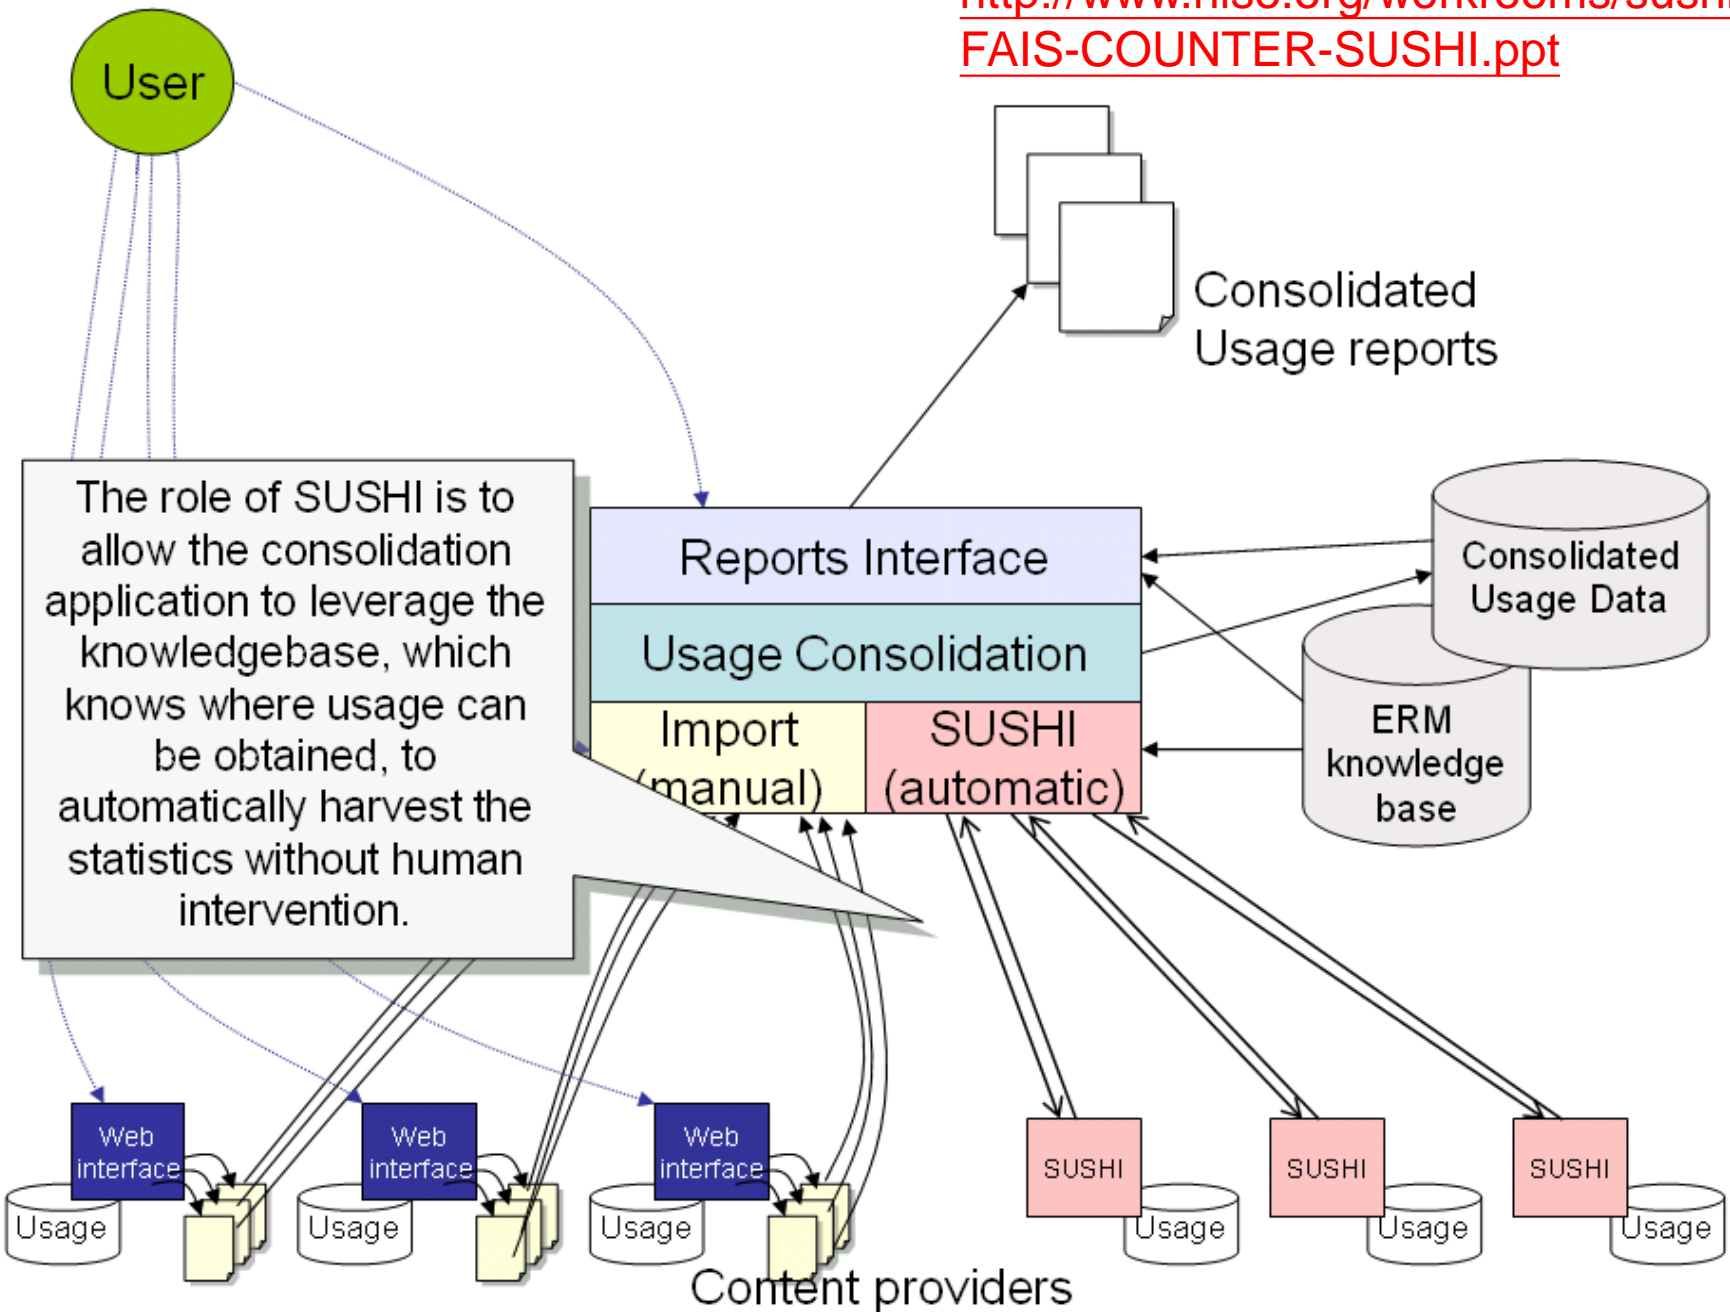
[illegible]
FAIS-COUNTER-SUSHI.ppt

User

Consolidated Usage reports

The role of SUSHI is to allow the consolidation application to leverage the knowledgebase, which knows where usage can be obtained, to automatically harvest the statistics without human intervention.

Reports Interface

Usage Consolidation

Import (manual)

SUSHI (automatic)

Consolidated Usage Data

ERM knowledge base

Web interface

Usage

Web interface

Usage

Web interface

Usage

SUSHI

Usage

SUSHI

Usage

SUSHI

Usage

Content providers